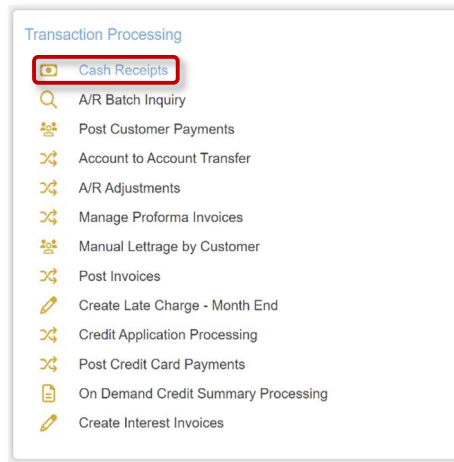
Transaction Processing

Cash Receipts
A/R Batch Inquiry
Post Customer Payments
Account to Account Transfer
A/R Adjustments
Manage Proforma Invoices
Manual Lettrage by Customer
Post Invoices
Create Late Charge - Month End
Credit Application Processing
Post Credit Card Payments
On Demand Credit Summary Processing
Create Interest Invoices